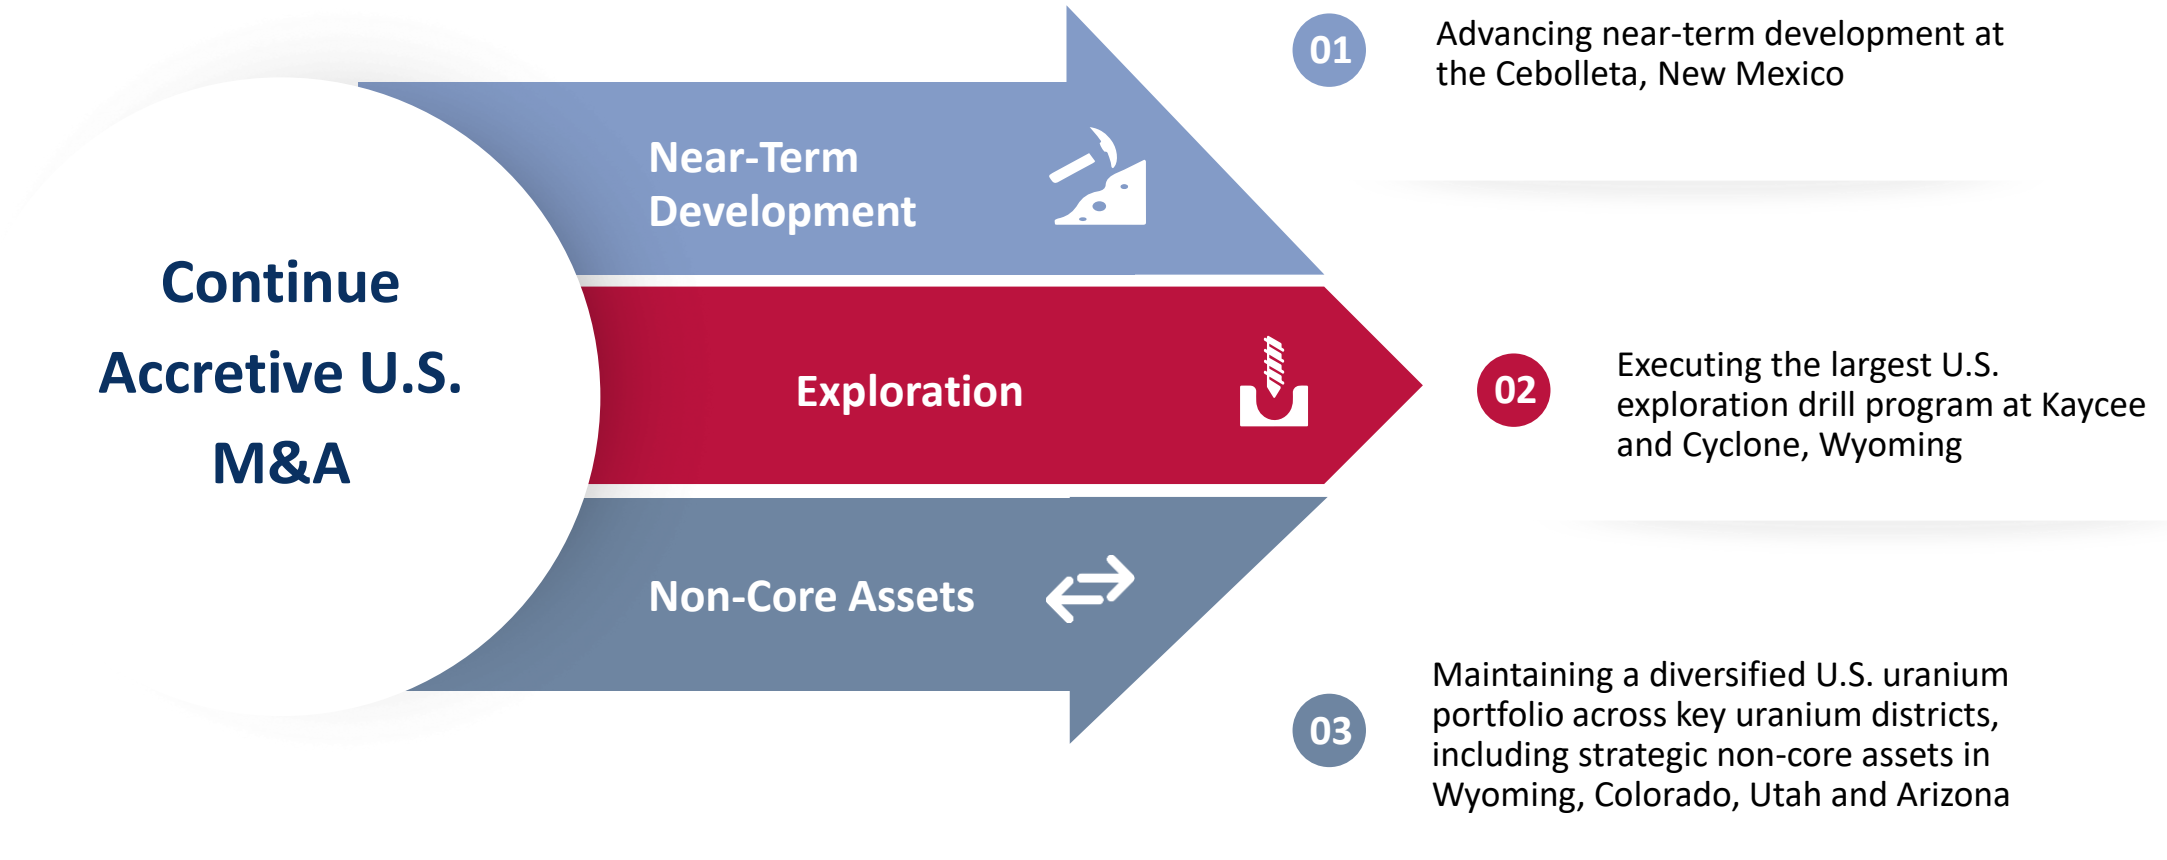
Continue Accretive U.S. M&A

Near-Term Development

Exploration

Non-Core Assets

01

Advancing near-term development at the Cebolleta, New Mexico

02

Executing the largest U.S. exploration drill program at Kaycee and Cyclone, Wyoming

03

Maintaining a diversified U.S. uranium portfolio across key uranium districts, including strategic non-core assets in Wyoming, Colorado, Utah and Arizona